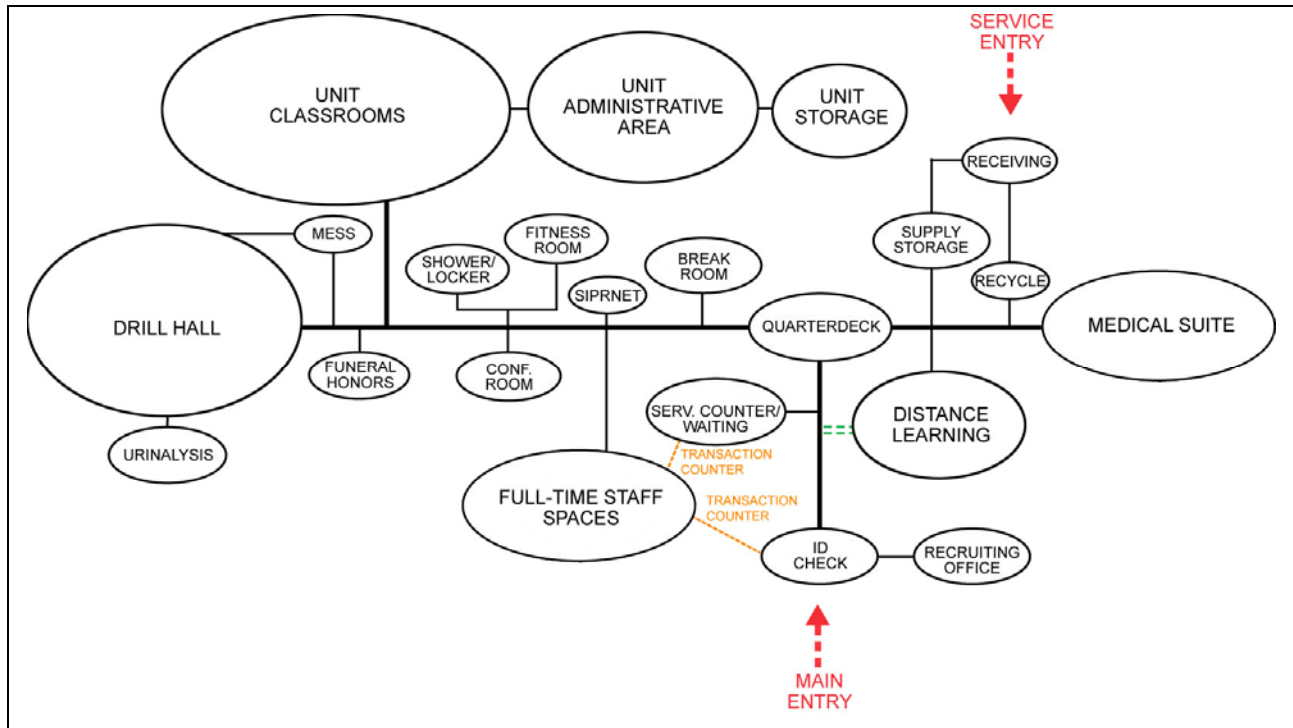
SERVICE ENTRY

UNIT CLASSROOMS

UNIT ADMINISTRATIVE AREA

UNIT STORAGE

RECEIVING

SUPPLY STORAGE

RECYCLE

MESS

FITNESS ROOM

SHOWER/ LOCKER

BREAK ROOM

SIPRNET

DRILL HALL

QUARTERDECK

MEDICAL SUITE

FUNERAL HONORS

CONF. ROOM

SERV. COUNTER/ WAITING

DISTANCE LEARNING

URINALYSIS

TRANSACTION COUNTER

FULL-TIME STAFF SPACES

TRANSACTION COUNTER

ID CHECK

RECRUITING OFFICE

MAIN ENTRY